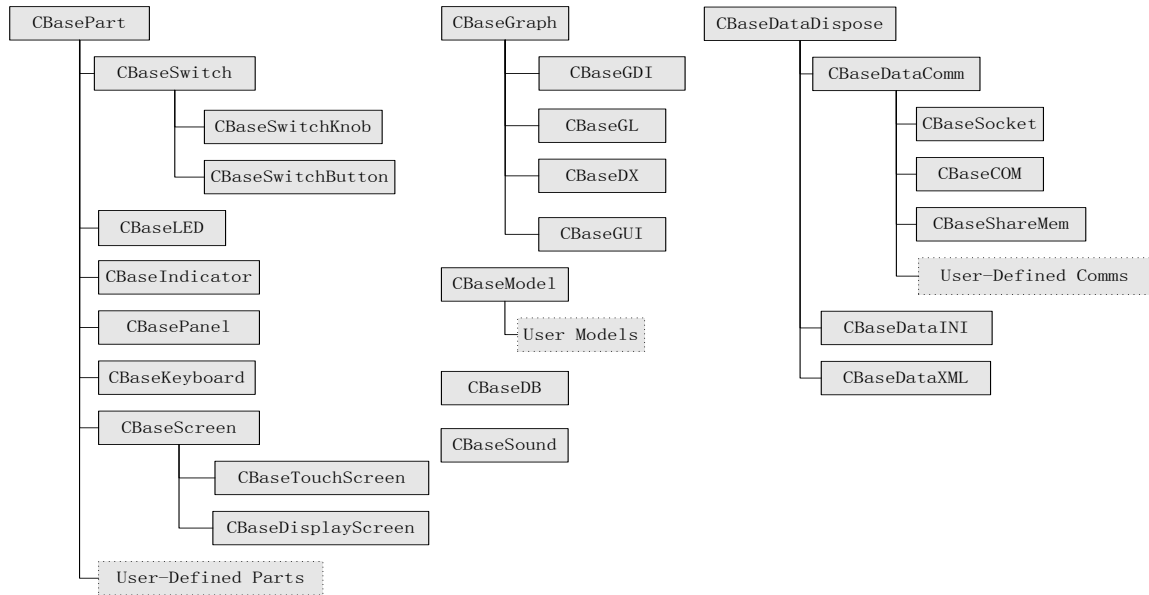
CBasePart
CBaseSwitch
CBaseSwitchKnob
CBaseSwitchButton
CBaseLED
CBaseIndicator
CBasePanel
CBaseKeyboard
CBaseScreen
CBaseTouchScreen
CBaseDisplayScreen
User-Defined Parts

CBaseGraph
CBaseGDI
CBaseGL
CBaseDX
CBaseGUI
CBaseModel
User Models
CBaseDB
CBaseSound

CBaseDataDispose
CBaseDataComm
CBaseSocket
CBaseCOM
CBaseShareMem
User-Defined Comms
CBaseDataINI
CBaseDataXML